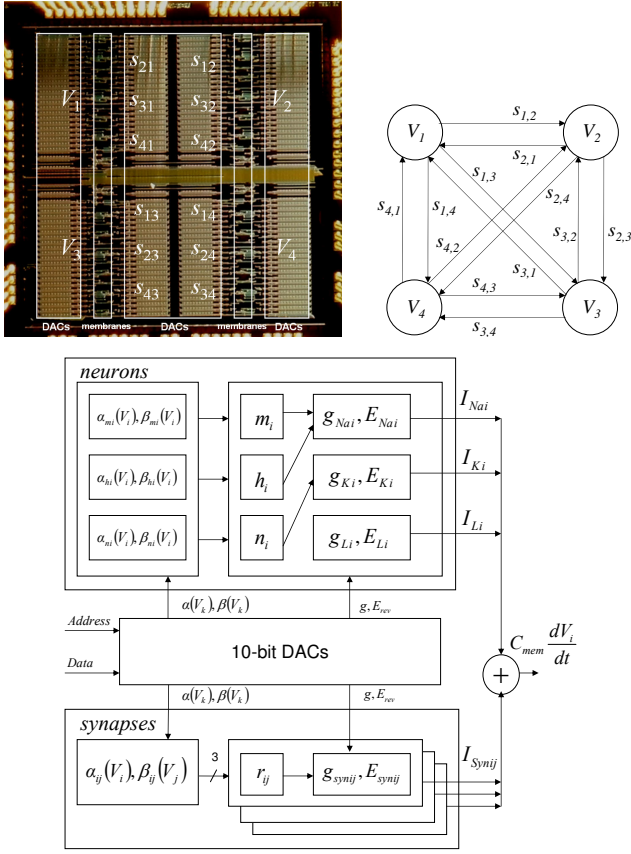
$s_{21}$ $s_{12}$
$V_1$ $s_{31}$ $s_{32}$ $V_2$
$s_{41}$ $s_{42}$
$s_{13}$ $s_{14}$
$V_3$ $s_{23}$ $s_{24}$ $V_4$
$s_{43}$ $s_{34}$
DACs membranes DACs membranes DACs

$V_1$ $s_{1,2}$ $V_2$
$s_{2,1}$
$s_{1,3}$
$s_{4,1}$ $s_{1,4}$ $s_{2,4}$
$s_{4,2}$ $s_{3,2}$ $s_{2,3}$
$s_{3,1}$
$s_{4,3}$
$V_4$ $V_3$
$s_{3,4}$

neurons
$\alpha_{mi}(V_i), \beta_{mi}(V_i)$
$\alpha_{hi}(V_i), \beta_{hi}(V_i)$
$\alpha_{ni}(V_i), \beta_{ni}(V_i)$
$m_i$
$h_i$
$n_i$
$g_{Nai}, E_{Nai}$
$g_{Ki}, E_{Ki}$
$g_{Li}, E_{Li}$
$I_{Nai}$
$I_{Ki}$
$I_{Li}$
$\alpha(V_k), \beta(V_k)$
$g, E_{rev}$
Address
Data
10-bit DACs
$C_{mem}\frac{dV_i}{dt}$
+
$\alpha(V_k), \beta(V_k)$
$g, E_{rev}$
synapses
$\alpha_{ij}(V_i), \beta_{ij}(V_j)$
3
$r_{ij}$
$g_{synij}, E_{synij}$
$I_{Synij}$